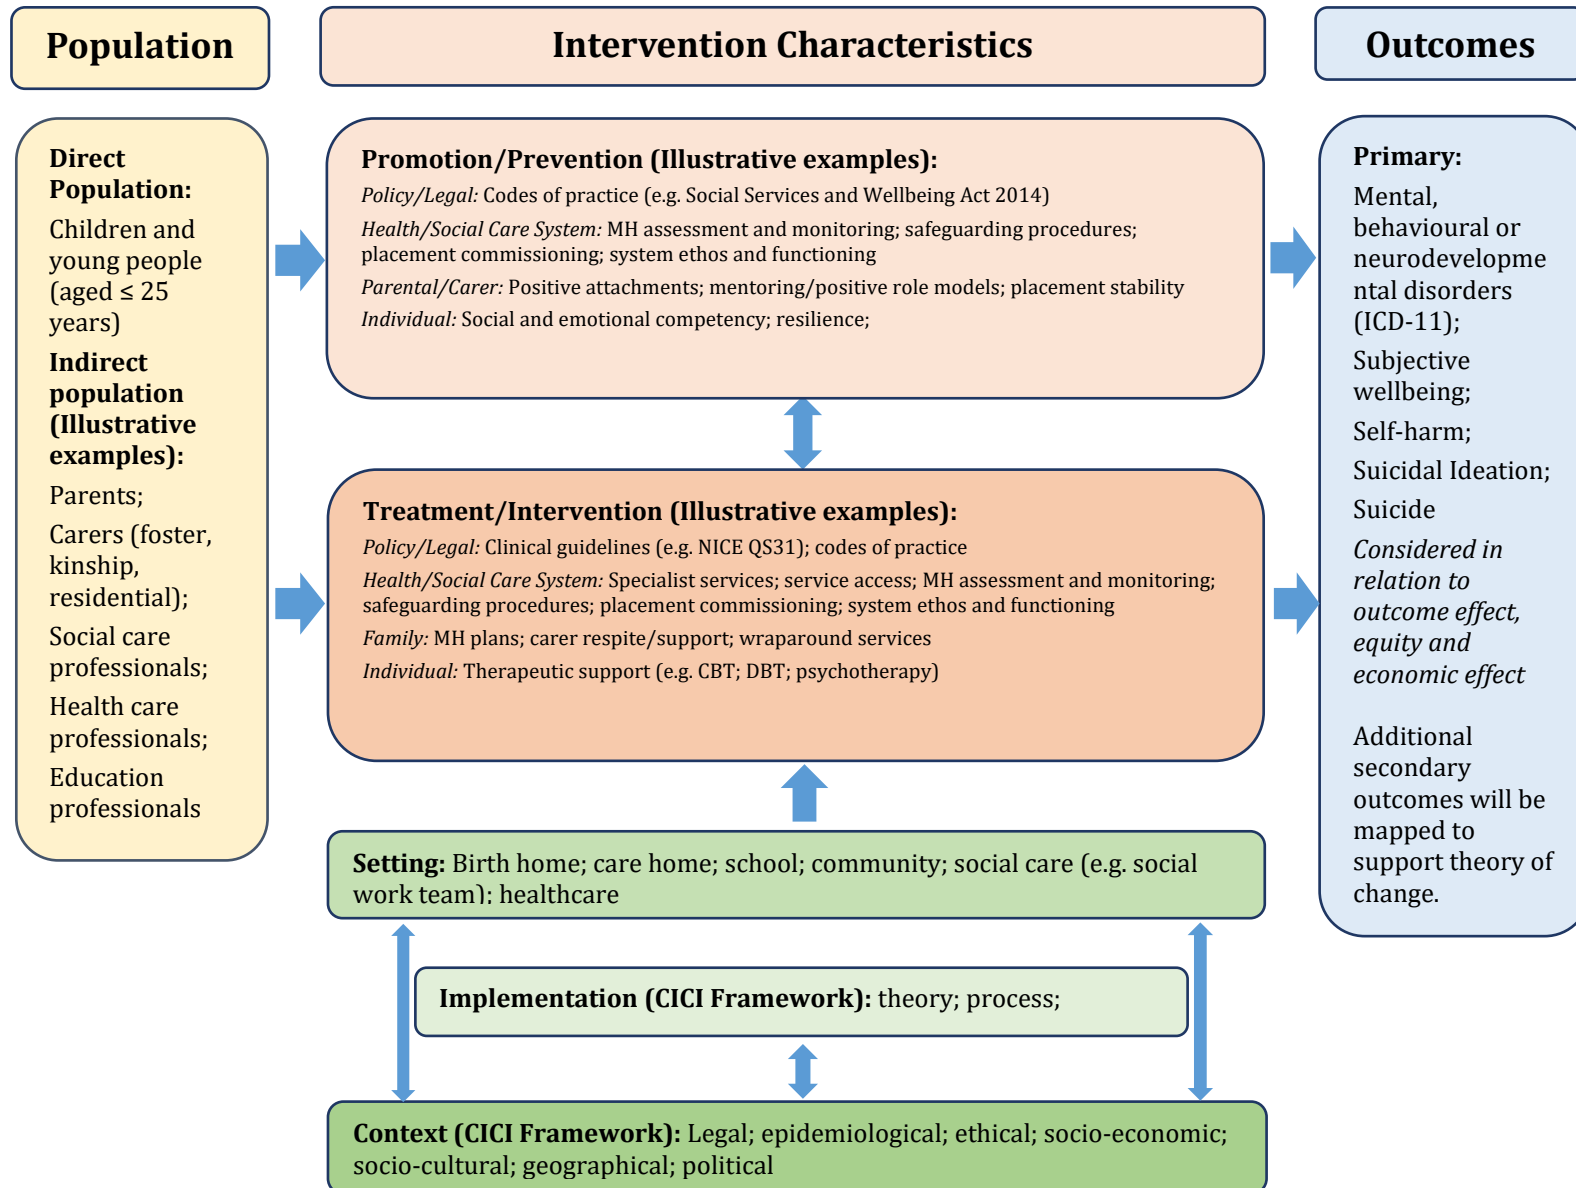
Population

Intervention Characteristics

Outcomes

Direct Population:

Children and young people (aged ≤ 25 years)

Indirect population (Illustrative examples):

Parents;

Carers (foster, kinship, residential);

Social care professionals;

Health care professionals;

Education professionals

Promotion/Prevention (Illustrative examples):

Policy/Legal: Codes of practice (e.g. Social Services and Wellbeing Act 2014)

Health/Social Care System: MH assessment and monitoring; safeguarding procedures; placement commissioning; system ethos and functioning

Parental/Carer: Positive attachments; mentoring/positive role models; placement stability

Individual: Social and emotional competency; resilience;

Treatment/Intervention (Illustrative examples):

Policy/Legal: Clinical guidelines (e.g. NICE QS31); codes of practice

Health/Social Care System: Specialist services; service access; MH assessment and monitoring; safeguarding procedures; placement commissioning; system ethos and functioning

Family: MH plans; carer respite/support; wraparound services

Individual: Therapeutic support (e.g. CBT; DBT; psychotherapy)

Setting: Birth home; care home; school; community; social care (e.g. social work team); healthcare

Implementation (CICI Framework): theory; process;

Context (CICI Framework): Legal; epidemiological; ethical; socio-economic; socio-cultural; geographical; political

Primary:

Mental, behavioural or neurodevelopmental disorders (ICD-11);

Subjective wellbeing;

Self-harm;

Suicidal Ideation;

Suicide

Considered in relation to outcome effect, equity and economic effect

Additional secondary outcomes will be mapped to support theory of change.